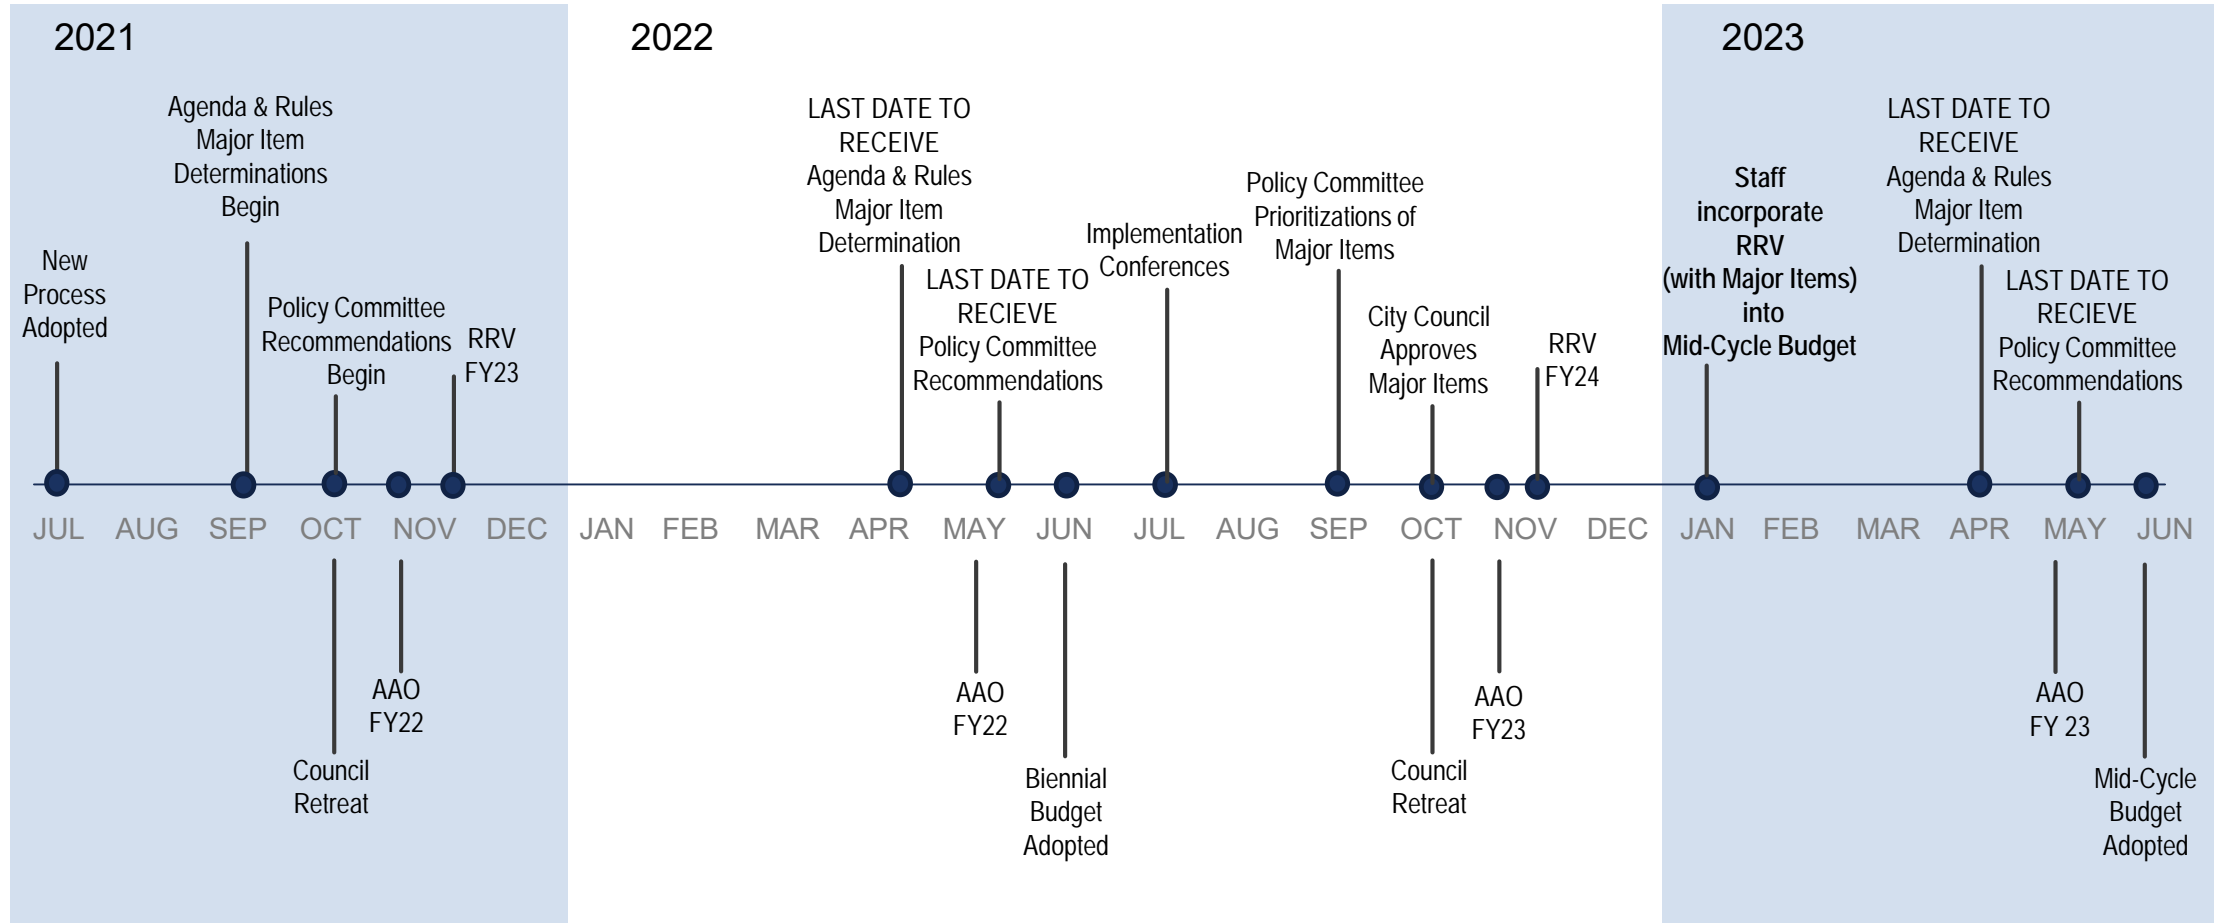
2021

2022

2023

New Process Adopted

Agenda & Rules Major Item Determinations Begin

Policy Committee Recommendations Begin

RRV FY23

LAST DATE TO RECEIVE Agenda & Rules Major Item Determination

LAST DATE TO RECIEVE Policy Committee Recommendations

Implementation Conferences

Policy Committee Prioritizations of Major Items

City Council Approves Major Items

RRV FY24

**Staff incorporate RRV (with Major Items) into Mid-Cycle Budget**

LAST DATE TO RECEIVE Agenda & Rules Major Item Determination

LAST DATE TO RECIEVE Policy Committee Recommendations

JUL AUG SEP OCT NOV DEC JAN FEB MAR APR MAY JUN JUL AUG SEP OCT NOV DEC JAN FEB MAR APR MAY JUN

Council Retreat

AAO FY22

AAO FY22

Biennial Budget Adopted

Council Retreat

AAO FY23

AAO FY 23

Mid-Cycle Budget Adopted